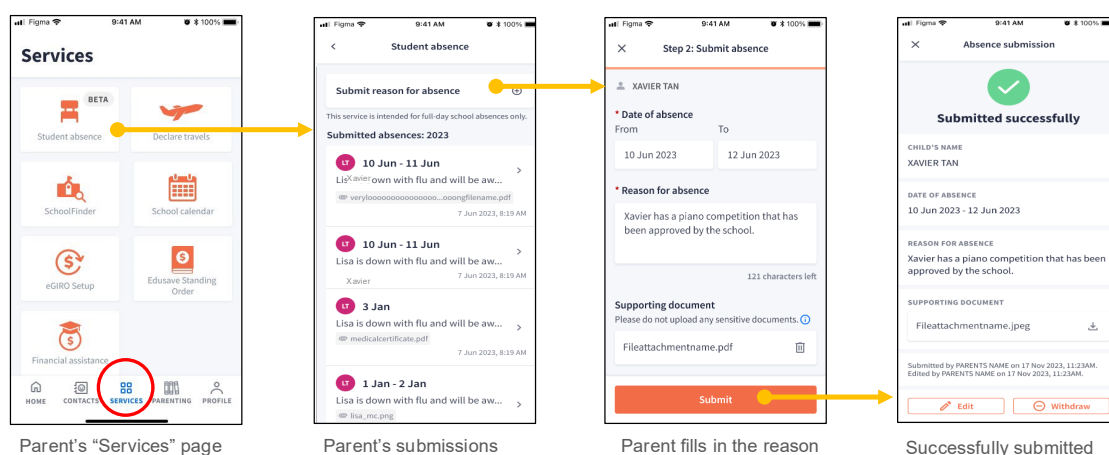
Figma 9:41 AM 100%

Services

BETA

Student absence

Declare travels

SchoolFinder

School calendar

eGIRO Setup

Edusave Standing Order

Financial assistance

HOME CONTACTS SERVICES PARENTING PROFILE

Parent's "Services" page

Figma 9:41 AM 100%

Student absence

Submit reason for absence

This service is intended for full-day school absences only.

Submitted absences: 2023

LT 10 Jun - 11 Jun
Lisa is down with flu and will be aw...
Xavier
veryloooooooooooooooo...ooongfilename.pdf
7 Jun 2023, 8:19 AM

LT 10 Jun - 11 Jun
Lisa is down with flu and will be aw...
Xavier
7 Jun 2023, 8:19 AM

LT 3 Jan
Lisa is down with flu and will be aw...
medicalcertificate.pdf
7 Jun 2023, 8:19 AM

LT 1 Jan - 2 Jan
Lisa is down with flu and will be aw...
lisa_mc.png

Parent's submissions

Figma 9:41 AM 100%

Step 2: Submit absence

XAVIER TAN

* Date of absence
From To
10 Jun 2023 12 Jun 2023

* Reason for absence
Xavier has a piano competition that has been approved by the school.

121 characters left

Supporting document
Please do not upload any sensitive documents.

Fileattachmentname.pdf

Submit

Parent fills in the reason

Figma 9:41 AM 100%

Absence submission

Submitted successfully

CHILD'S NAME
XAVIER TAN

DATE OF ABSENCE
10 Jun 2023 - 12 Jun 2023

REASON FOR ABSENCE
Xavier has a piano competition that has been approved by the school.

SUPPORTING DOCUMENT
Fileattachmentname.jpeg

Submitted by PARENTS NAME on 17 Nov 2023, 11:23AM.
Edited by PARENTS NAME on 17 Nov 2023, 11:23AM.

Edit Withdraw

Successfully submitted